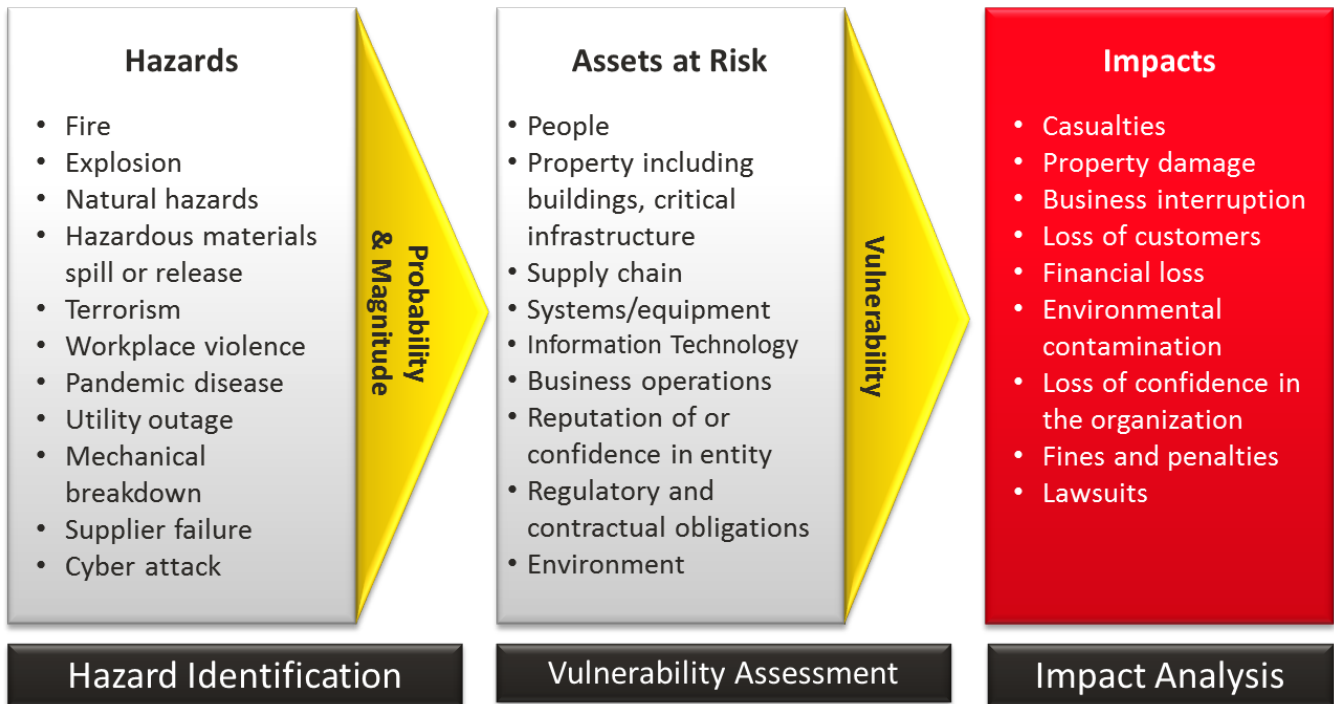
Hazards

- Fire
- Explosion
- Natural hazards
- Hazardous materials spill or release
- Terrorism
- Workplace violence
- Pandemic disease
- Utility outage
- Mechanical breakdown
- Supplier failure
- Cyber attack

Probability & Magnitude

Assets at Risk

- People
- Property including buildings, critical infrastructure
- Supply chain
- Systems/equipment
- Information Technology
- Business operations
- Reputation of or confidence in entity
- Regulatory and contractual obligations
- Environment

Vulnerability

Impacts

- Casualties
- Property damage
- Business interruption
- Loss of customers
- Financial loss
- Environmental contamination
- Loss of confidence in the organization
- Fines and penalties
- Lawsuits

Hazard Identification

Vulnerability Assessment

Impact Analysis